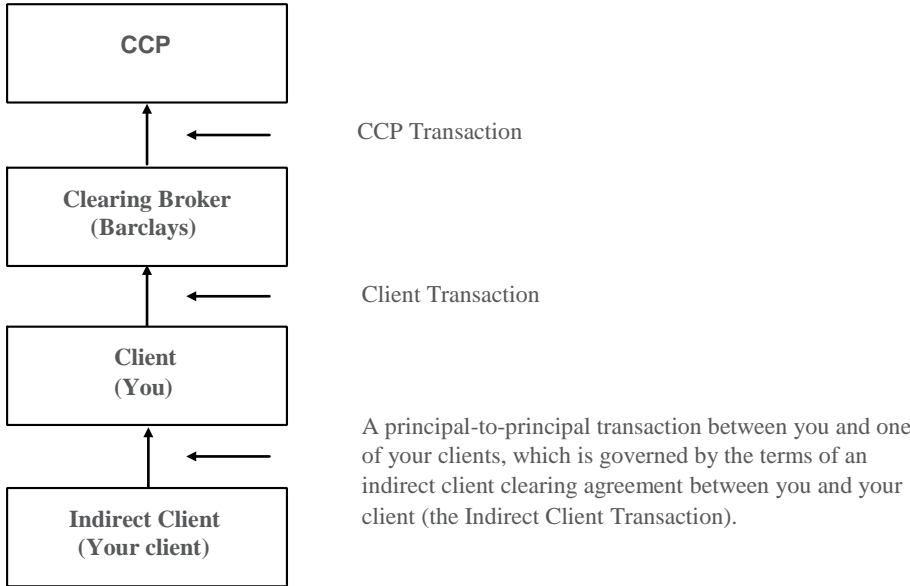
CCP

CCP Transaction

Clearing Broker
(Barclays)

Client Transaction

Client
(You)

A principal-to-principal transaction between you and one of your clients, which is governed by the terms of an indirect client clearing agreement between you and your client (the Indirect Client Transaction).

Indirect Client
(Your client)